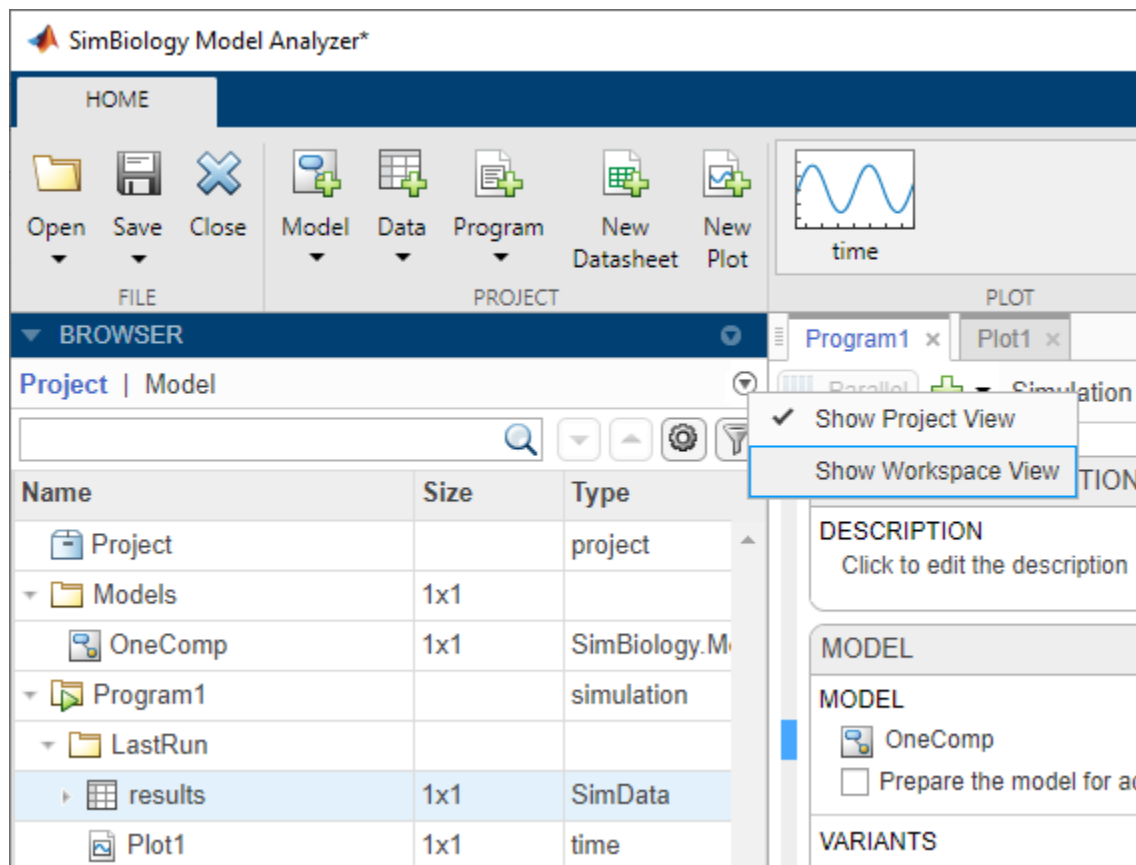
SimBiology Model Analyzer*

HOME

Open Save Close
FILE

Model Data Program New Datasheet New Plot
PROJECT

time
PLOT

BROWSER

Project | Model

| Name | Size | Type |
|---|---|---|
| Project | | project |
| Models | 1x1 | |
| OneComp | 1x1 | SimBiology.M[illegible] |
| Program1 | | simulation |
| LastRun | | |
| results | 1x1 | SimData |
| Plot1 | 1x1 | time |

Program1 × Plot1 ×

Parallel Simulation

✔ Show Project View
Show Workspace View

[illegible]TION

DESCRIPTION
Click to edit the description

MODEL

MODEL
OneComp
Prepare the model for a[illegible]

VARIANTS